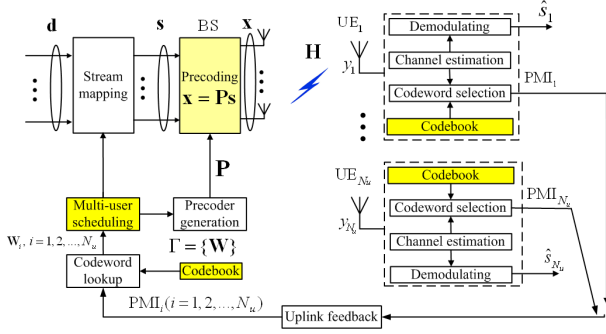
$\mathbf{d}$

$\mathbf{s}$

BS

$\mathbf{x}$

Stream mapping

Precoding
$\mathbf{x} = \mathbf{Ps}$

$\mathbf{H}$

UE$_1$

Demodulating

$\hat{s}_1$

$y_1$

Channel estimation

PMI$_1$

Codeword selection

Codebook

$\mathbf{P}$

Multi-user scheduling

Precoder generation

$\Gamma = \{\mathbf{W}\}$

W$_i$, $i = 1, 2, \ldots, N_u$

Codeword lookup

Codebook

UE$_{N_u}$

Codebook

PMI$_{N_u}$

$y_{N_u}$

Codeword selection

Channel estimation

$\hat{s}_{N_u}$

Demodulating

PMI$_i$$(i = 1, 2, \ldots, N_u)$

Uplink feedback